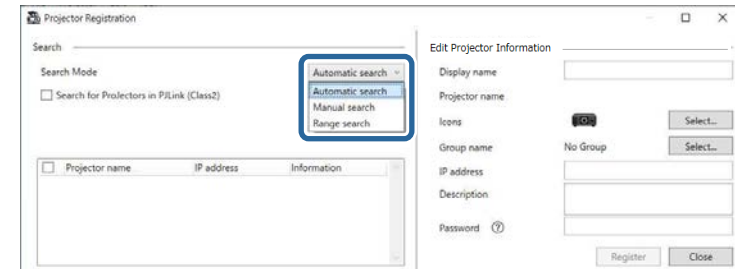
Projector Registration

Search

Search Mode

Automatic search

Automatic search
Manual search
Range search

Search for Projectors in PJLink (Class2)

| Projector name | IP address | Information |
|---|---|---|

Edit Projector Information

Display name

Projector name

Icons

Select...

Group name

No Group

Select...

IP address

Description

Password

Register

Close